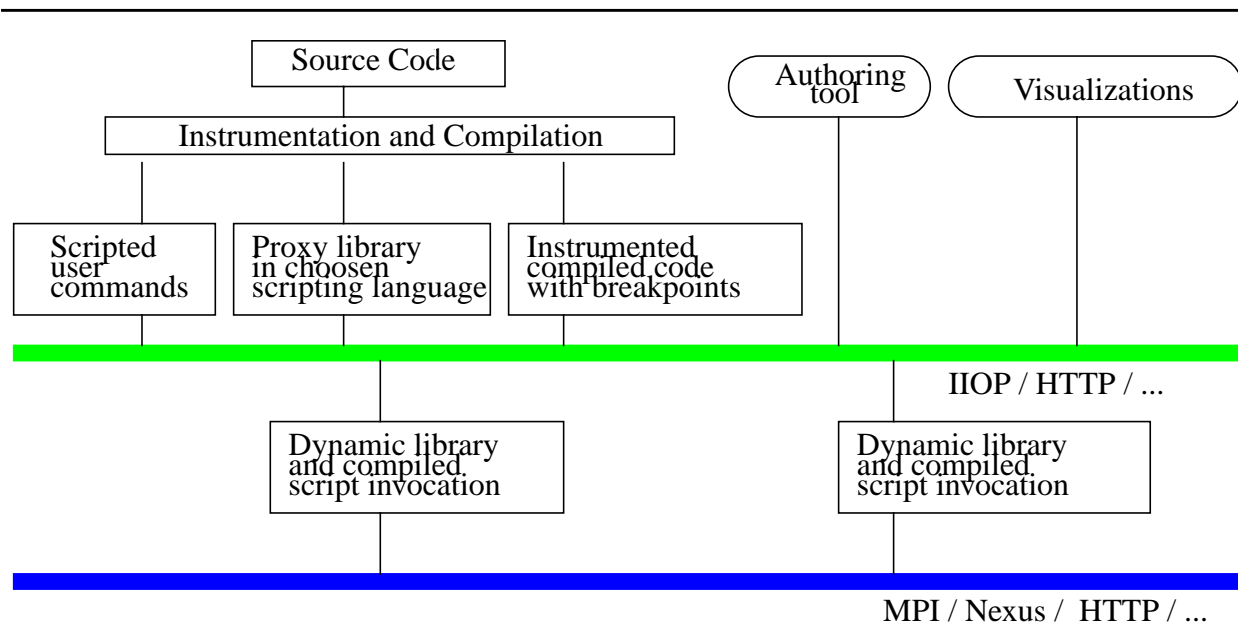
Source Code

Authoring tool

Visualizations

Instrumentation and Compilation

Scripted user commands

Proxy library in choosen scripting language

Instrumented compiled code with breakpoints

IIOP / HTTP / ...

Dynamic library and compiled script invocation

Dynamic library and compiled script invocation

MPI / Nexus / HTTP / ...